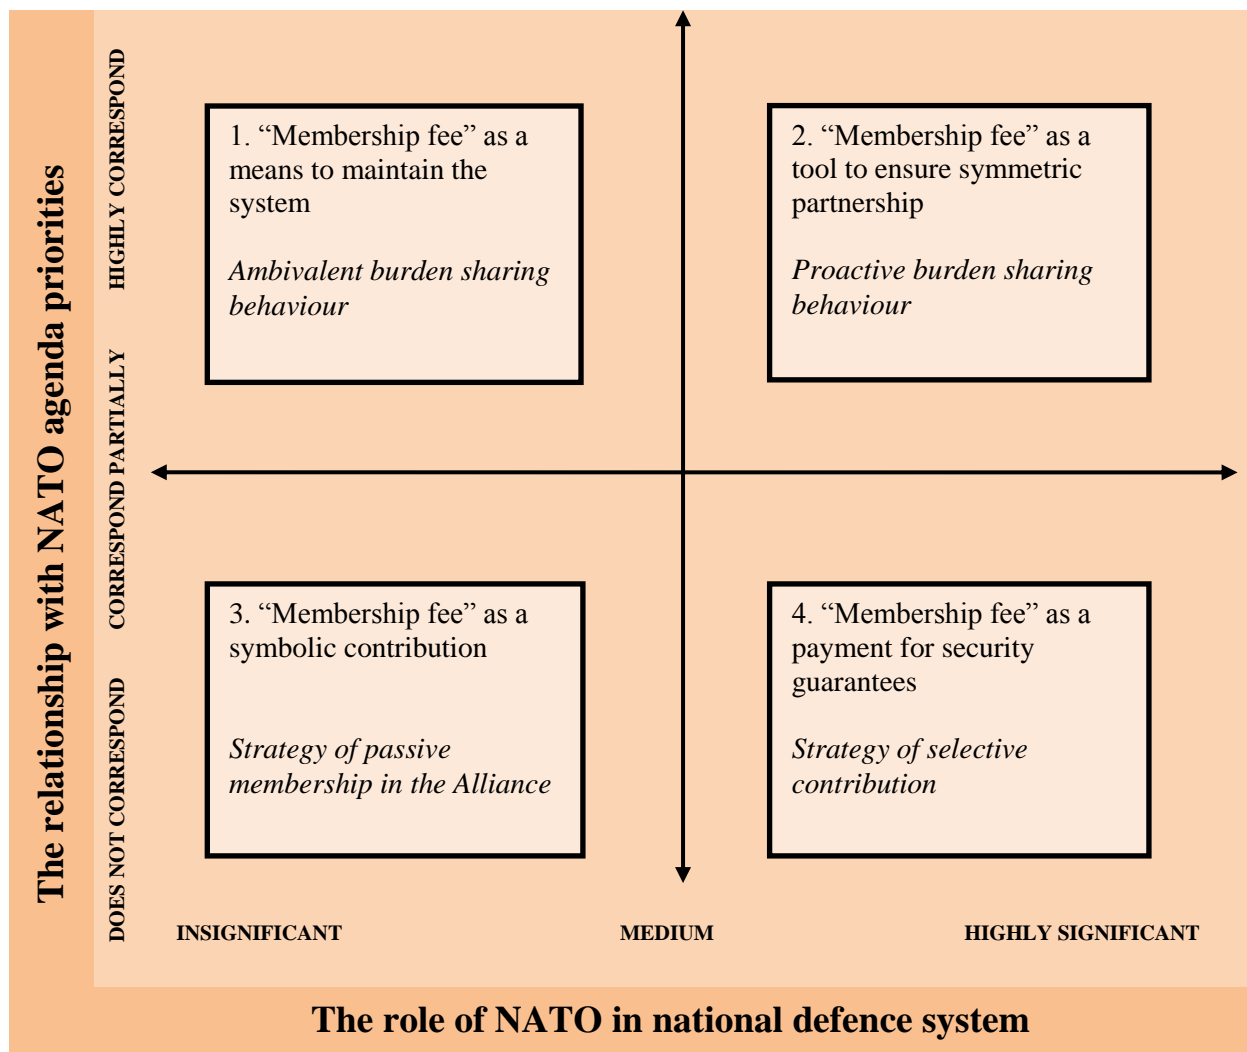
The relationship with NATO agenda priorities

HIGHLY CORRESPOND

CORRESPOND PARTIALLY

DOES NOT CORRESPOND

1. “Membership fee” as a means to maintain the system

*Ambivalent burden sharing behaviour*

2. “Membership fee” as a tool to ensure symmetric partnership

*Proactive burden sharing behaviour*

3. “Membership fee” as a symbolic contribution

*Strategy of passive membership in the Alliance*

4. “Membership fee” as a payment for security guarantees

*Strategy of selective contribution*

INSIGNIFICANT

MEDIUM

HIGHLY SIGNIFICANT

The role of NATO in national defence system